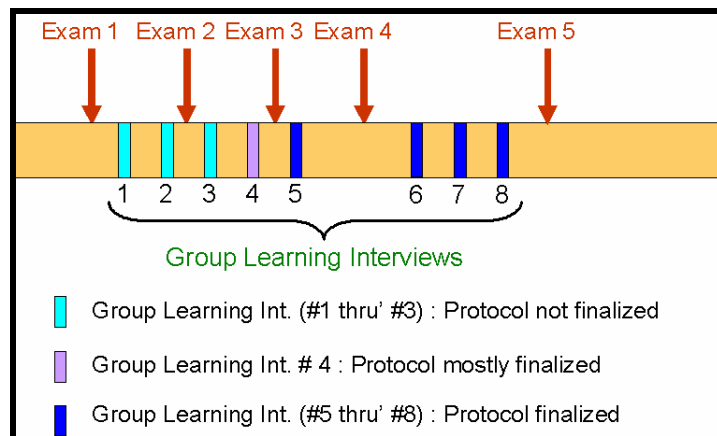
Exam 1 Exam 2 Exam 3 Exam 4 Exam 5

1 2 3 4 5 6 7 8

Group Learning Interviews

Group Learning Int. (#1 thru' #3) : Protocol not finalized

Group Learning Int. # 4 : Protocol mostly finalized

Group Learning Int. (#5 thru' #8) : Protocol finalized